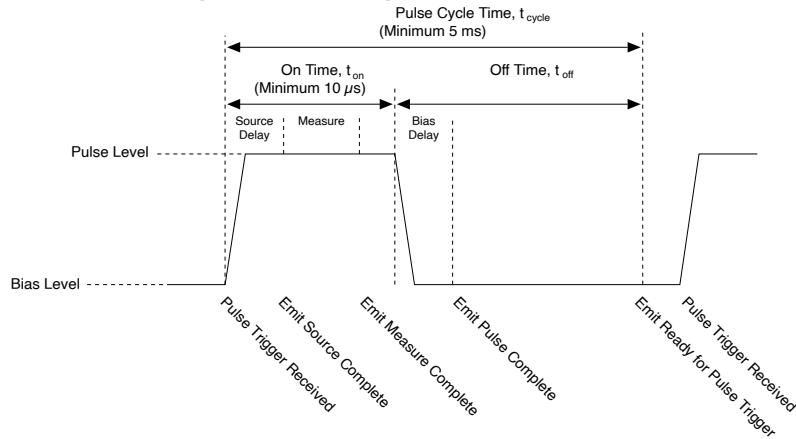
Pulse Cycle Time, $t_{cycle}$
(Minimum 5 ms)

On Time, $t_{on}$
(Minimum 10 $\mu s$)

Off Time, $t_{off}$

Source Delay

Measure

Bias Delay

Pulse Level

Bias Level

Pulse Trigger Received

Emit Source Complete

Emit Measure Complete

Emit Pulse Complete

Emit Ready for Pulse Trigger

Pulse Trigger Received